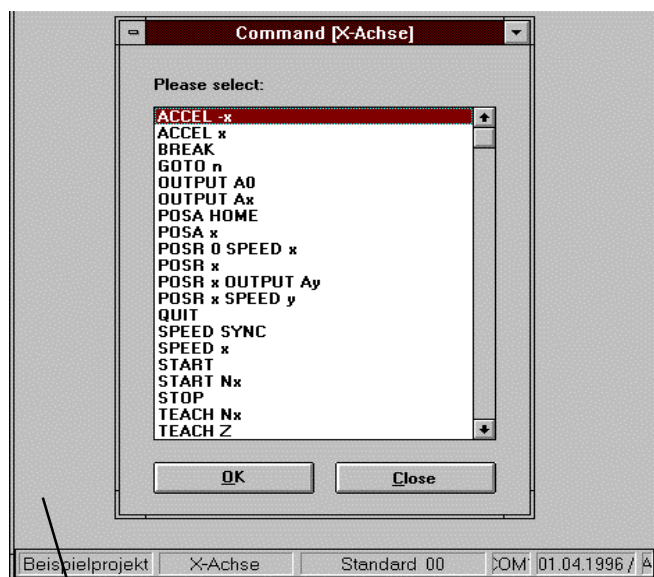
Command [X-Achse]

Please select:

ACCEL -x
ACCEL x
BREAK
GOTO n
OUTPUT A0
OUTPUT Ax
POSA HOME
POSA x
POSR 0 SPEED x
POSR x
POSR x OUTPUT Ay
POSR x SPEED y
QUIT
SPEED SYNC
SPEED x
START
START Nx
STOP
TEACH Nx
TEACH Z

OK
Close

Beispielprojekt | X-Achse | Standard 00 | COM | 01.04.1996 / | A